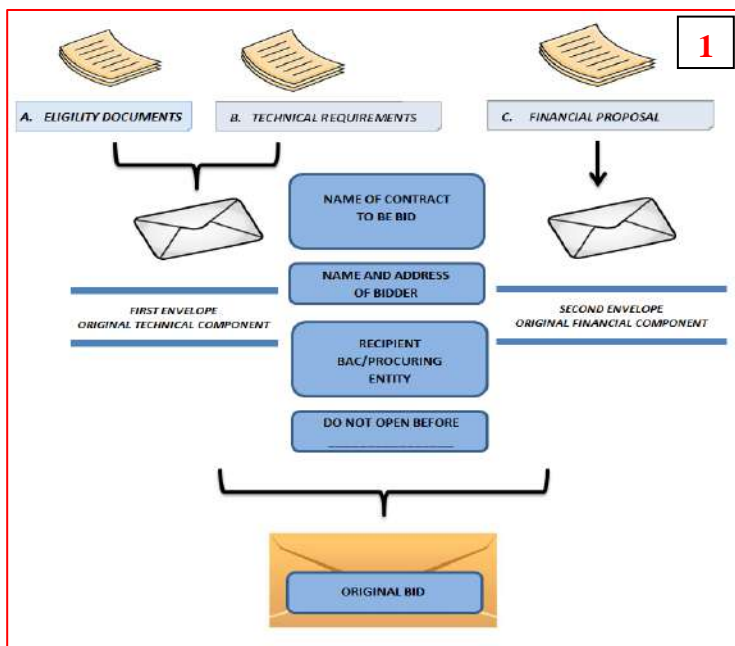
1

A. ELIGILITY DOCUMENTS

B. TECHNICAL REQUIREMENTS

C. FINANCIAL PROPOSAL

NAME OF CONTRACT TO BE BID

NAME AND ADDRESS OF BIDDER

FIRST ENVELOPE
ORIGINAL TECHNICAL COMPONENT

SECOND ENVELOPE
ORIGINAL FINANCIAL COMPONENT

RECIPIENT
BAC/PROCURING ENTITY

DO NOT OPEN BEFORE
\_\_\_\_\_\_\_\_\_\_\_\_\_\_\_\_

ORIGINAL BID